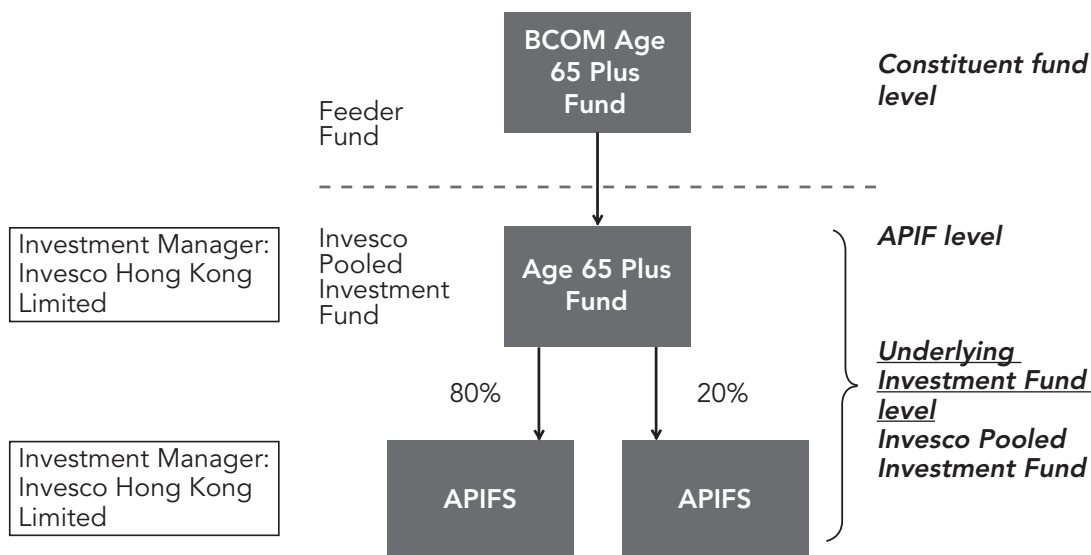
BCOM Age 65 Plus Fund

Constituent fund level

Feeder Fund

Investment Manager: Invesco Hong Kong Limited

Invesco Pooled Investment Fund

Age 65 Plus Fund

APIF level

80%

20%

Underlying Investment Fund level
Invesco Pooled Investment Fund

Investment Manager: Invesco Hong Kong Limited

APIFS

APIFS